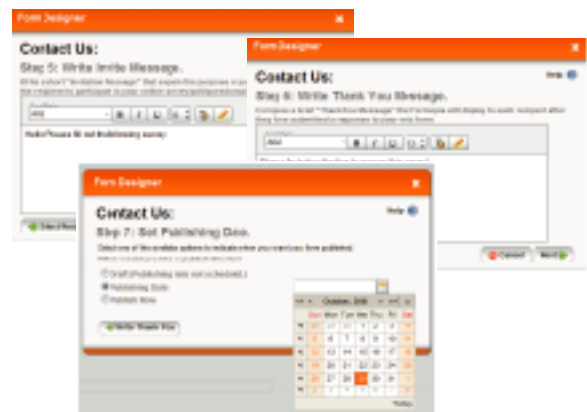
Form Designer

Contact Us:

Step 5: Write Invite Message.

Write a short "Invitation Message" that explains the purpose of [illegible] the recipient to participate in your online survey/poll/questionnaire.

Arial

Hello! Please fill out this/following survey

Form Designer

Contact Us:

Help

Step 6: Write Thank You Message.

Compose a brief "Thank You Message" that'll be displayed to each recipient after they have submitted a response to your web form.

Arial

Cancel

Next

Form Designer

Contact Us:

Help

Step 7: Set Publishing Date.

Select one of the available options to indicate when you want your form published.

Draft (Publishing date not scheduled.)

Publishing Date

Publish Now

Write Thank You

October, 2008

Sun Mon Tue Wed Thu Fri Sat

Today